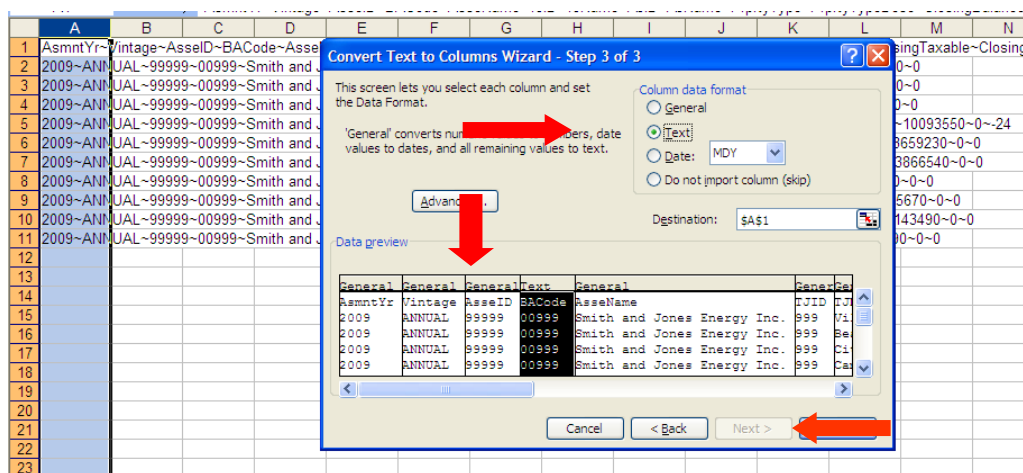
| | A | B | C | D | E | F | G | H | I | J | K | L | M | N |
|---|---|---|---|---|---|---|---|---|---|---|---|---|---|---|
| 1 | AsmntYr~Vintage~AsseID~BACode~Asse | | | | | | | | | | | | singTaxable~Closing | |
| 2 | 2009~ANNUAL~99999~00999~Smith and J | | | | | | | | | | | | 0~0 | |
| 3 | 2009~ANNUAL~99999~00999~Smith and J | | | | | | | | | | | | 0~0 | |
| 4 | 2009~ANNUAL~99999~00999~Smith and J | | | | | | | | | | | | 0~0 | |
| 5 | 2009~ANNUAL~99999~00999~Smith and J | | | | | | | | | | | | ~10093550~0~-24 | |
| 6 | 2009~ANNUAL~99999~00999~Smith and J | | | | | | | | | | | | 3659230~0~0 | |
| 7 | 2009~ANNUAL~99999~00999~Smith and J | | | | | | | | | | | | 3866540~0~0 | |
| 8 | 2009~ANNUAL~99999~00999~Smith and J | | | | | | | | | | | | 0~0~0 | |
| 9 | 2009~ANNUAL~99999~00999~Smith and J | | | | | | | | | | | | 5670~0~0 | |
| 10 | 2009~ANNUAL~99999~00999~Smith and J | | | | | | | | | | | | 143490~0~0 | |
| 11 | 2009~ANNUAL~99999~00999~Smith and J | | | | | | | | | | | | 00~0~0 | |
| 12 | | | | | | | | | | | | | | |
| 13 | | | | | | | | | | | | | | |
| 14 | | | | | | | | | | | | | | |
| 15 | | | | | | | | | | | | | | |
| 16 | | | | | | | | | | | | | | |
| 17 | | | | | | | | | | | | | | |
| 18 | | | | | | | | | | | | | | |
| 19 | | | | | | | | | | | | | | |
| 20 | | | | | | | | | | | | | | |
| 21 | | | | | | | | | | | | | | |
| 22 | | | | | | | | | | | | | | |
| 23 | | | | | | | | | | | | | | |

Convert Text to Columns Wizard - Step 3 of 3

This screen lets you select each column and set the Data Format.

'General' converts num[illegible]bers, date values to dates, and all remaining values to text.

Advan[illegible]...

Column data format
General
Text
Date: MDY
Do not import column (skip)

Destination: $A$1

Data preview

| General | General | General | Text | General | Gener | Ge |
|---|---|---|---|---|---|---|
| AsmntYr | Vintage | AsseID | BACode | AsseName | TJID | TJ |
| 2009 | ANNUAL | 99999 | 00999 | Smith and Jones Energy Inc. | 999 | Vi |
| 2009 | ANNUAL | 99999 | 00999 | Smith and Jones Energy Inc. | 999 | Be |
| 2009 | ANNUAL | 99999 | 00999 | Smith and Jones Energy Inc. | 999 | Ci |
| 2009 | ANNUAL | 99999 | 00999 | Smith and Jones Energy Inc. | 999 | Ca |

Cancel
< Back
Next >